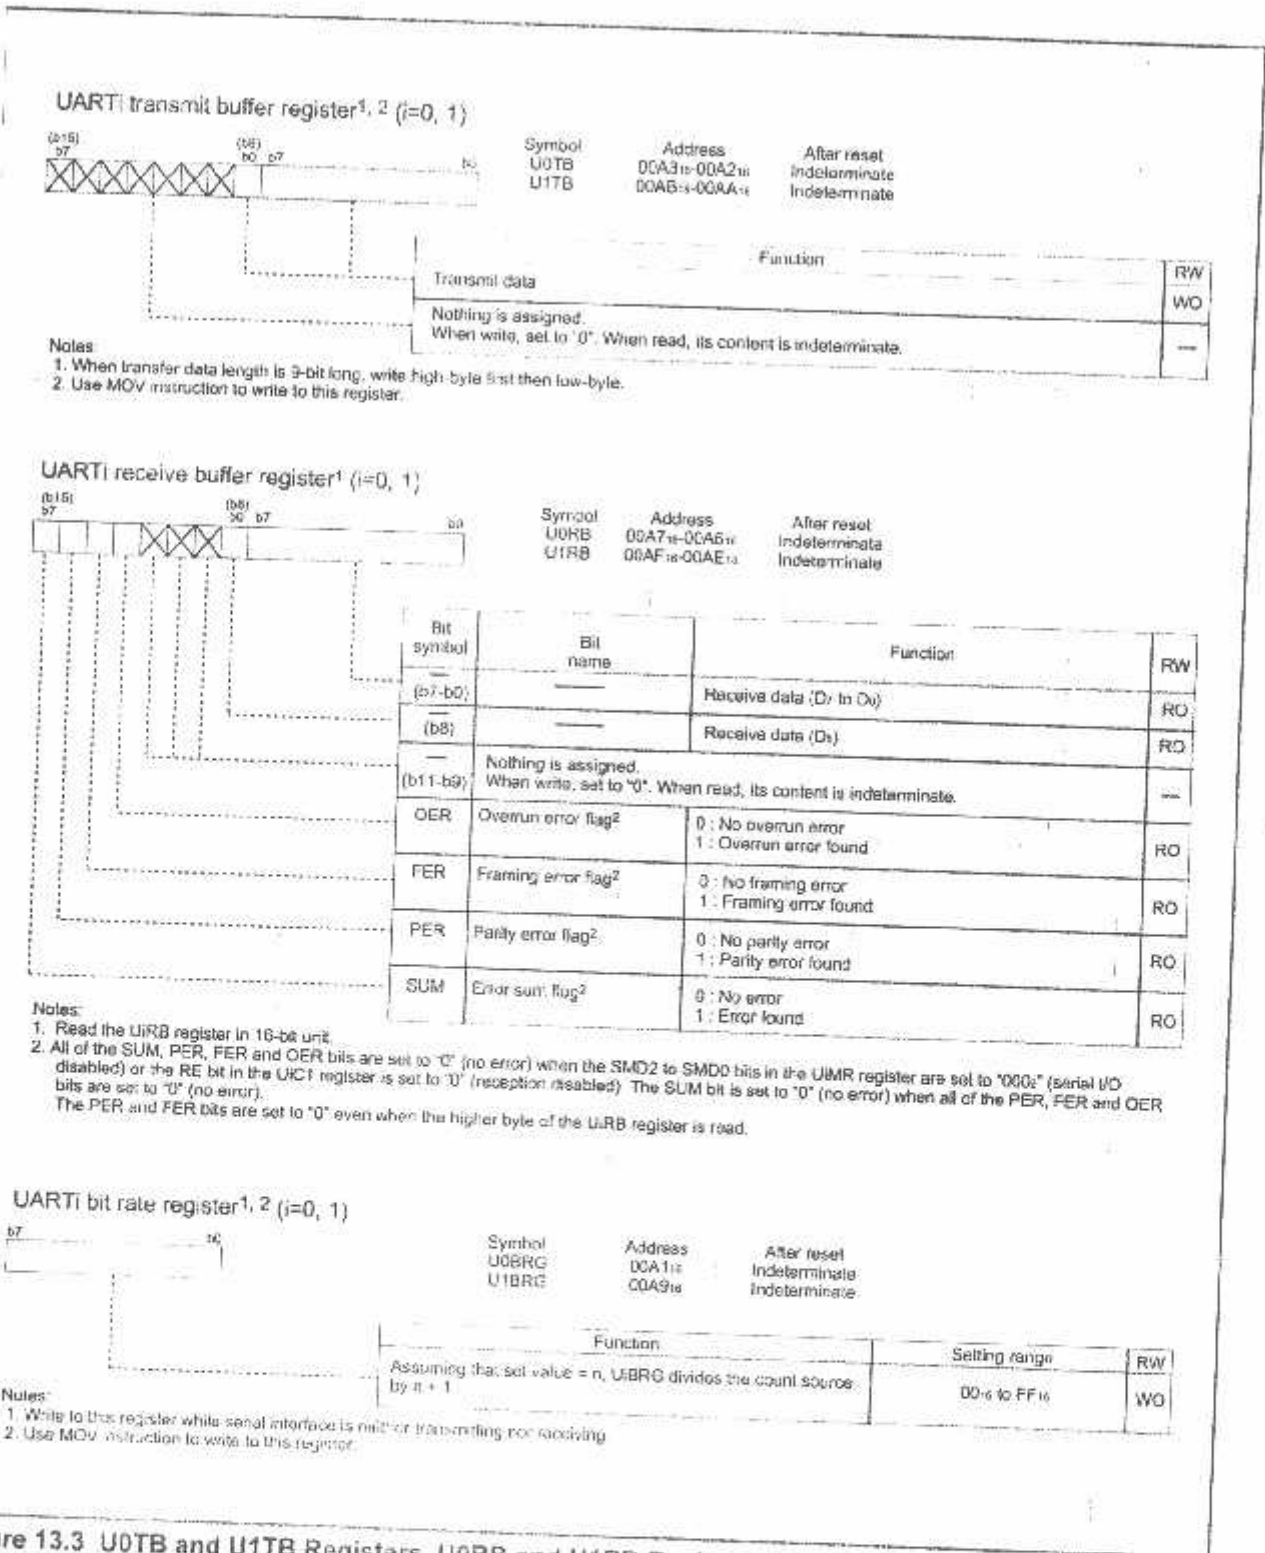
UARTi transmit buffer register$^{1, 2}$ (i=0, 1)

(b15) b7 (b8) b0 b7 b0

Symbol U0TB U1TB

Address 00A3$_{16}$-00A2$_{16}$ 00AB$_{16}$-00AA$_{16}$

After reset Indeterminate Indeterminate

| Function | RW |
|---|---|
| Transmit data | WO |
| Nothing is assigned. When write, set to "0". When read, its content is indeterminate. | — |

Notes:
1. When transfer data length is 9-bit long, write high-byte first then low-byte.
2. Use MOV instruction to write to this register.

UARTi receive buffer register$^{1}$ (i=0, 1)

(b15) b7 (b8) b0 b7 b0

Symbol U0RB U1RB

Address 00A7$_{16}$-00A6$_{16}$ 00AF$_{16}$-00AE$_{16}$

After reset Indeterminate Indeterminate

| Bit symbol | Bit name | Function | RW |
|---|---|---|---|
| — (b7-b0) | — | Receive data (D$_7$ to D$_0$) | RO |
| — (b8) | — | Receive data (D$_8$) | RO |
| — (b11-b9) | Nothing is assigned. When write, set to "0". When read, its content is indeterminate. | | — |
| OER | Overrun error flag$^2$ | 0 : No overrun error 1 : Overrun error found | RO |
| FER | Framing error flag$^2$ | 0 : No framing error 1 : Framing error found | RO |
| PER | Parity error flag$^2$ | 0 : No parity error 1 : Parity error found | RO |
| SUM | Error sum flag$^2$ | 0 : No error 1 : Error found | RO |

Notes:
1. Read the UiRB register in 16-bit unit.
2. All of the SUM, PER, FER and OER bits are set to "0" (no error) when the SMD2 to SMD0 bits in the UiMR register are set to "000$_2$" (serial I/O disabled) or the RE bit in the UiC1 register is set to "0" (reception disabled). The SUM bit is set to "0" (no error) when all of the PER, FER and OER bits are set to "0" (no error).
The PER and FER bits are set to "0" even when the higher byte of the UiRB register is read.

UARTi bit rate register$^{1, 2}$ (i=0, 1)

b7 b0

Symbol U0BRG U1BRG

Address 00A1$_{16}$ 00A9$_{16}$

After reset Indeterminate Indeterminate

| Function | Setting range | RW |
|---|---|---|
| Assuming that set value = n, UiBRG divides the count source by n + 1 | 00$_{16}$ to FF$_{16}$ | WO |

Notes:
1. Write to this register while serial interface is neither transmitting nor receiving.
2. Use MOV instruction to write to this register.

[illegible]re 13.3 U0TB and U1TB Registers, U0RB and U1RB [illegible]